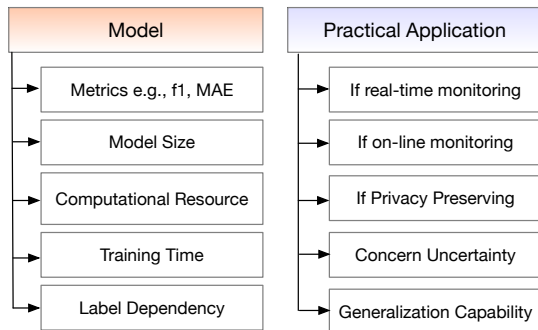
Model

Metrics e.g., f1, MAE

Model Size

Computational Resource

Training Time

Label Dependency

Practical Application

If real-time monitoring

If on-line monitoring

If Privacy Preserving

Concern Uncertainty

Generalization Capability